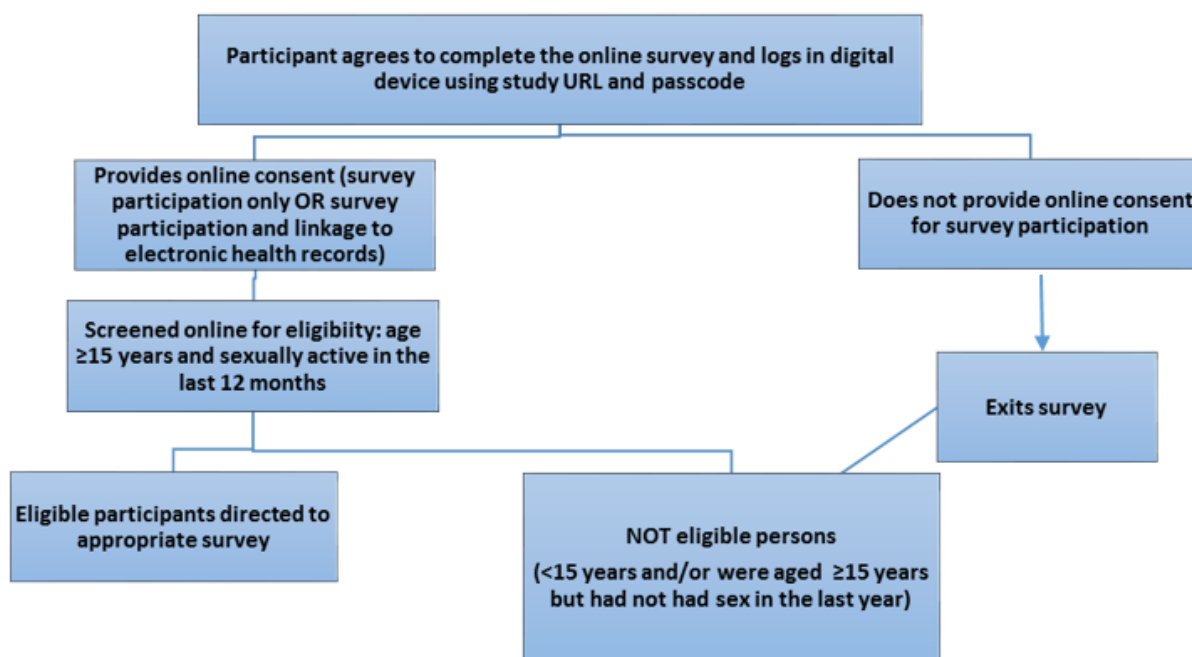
Participant agrees to complete the online survey and logs in digital device using study URL and passcode

Provides online consent (survey participation only OR survey participation and linkage to electronic health records)

Does not provide online consent for survey participation

Screened online for eligibiity: age ≥15 years and sexually active in the last 12 months

Exits survey

Eligible participants directed to appropriate survey

NOT eligible persons

(<15 years and/or were aged ≥15 years but had not had sex in the last year)